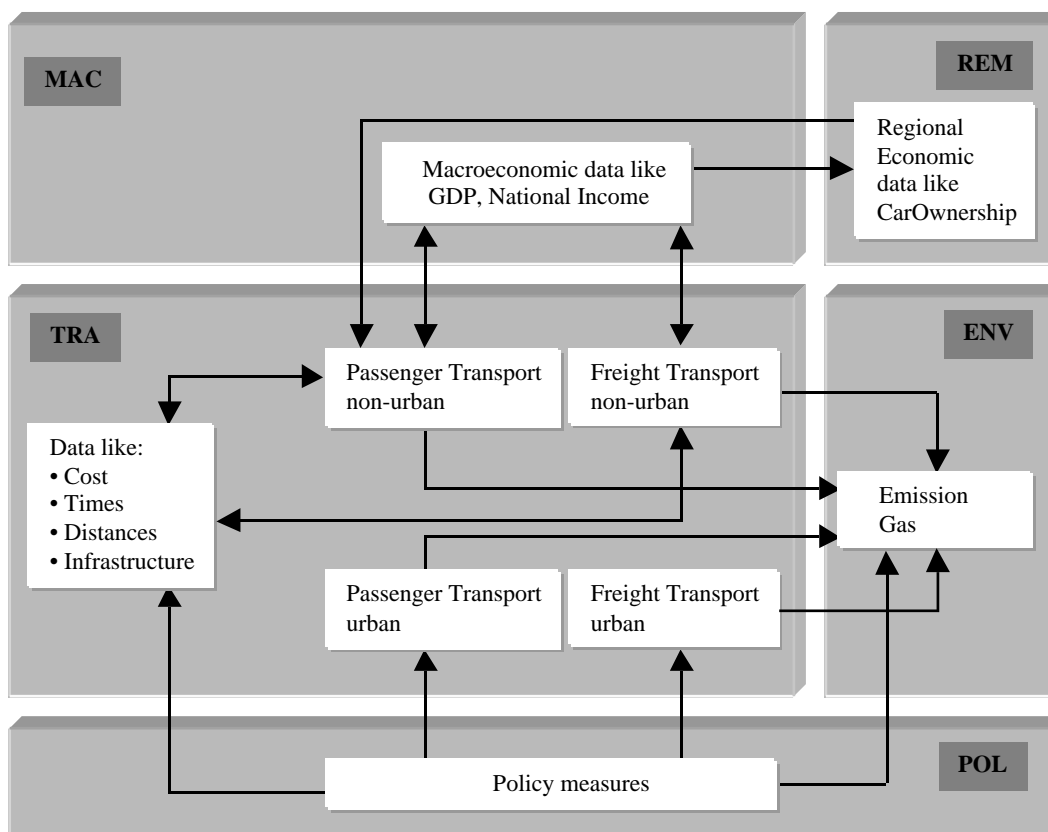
MAC

REM

Macroeconomic data like GDP, National Income

Regional Economic data like CarOwnership

TRA

ENV

Passenger Transport non-urban

Freight Transport non-urban

Data like:
• Cost
• Times
• Distances
• Infrastructure

Emission Gas

Passenger Transport urban

Freight Transport urban

Policy measures

POL